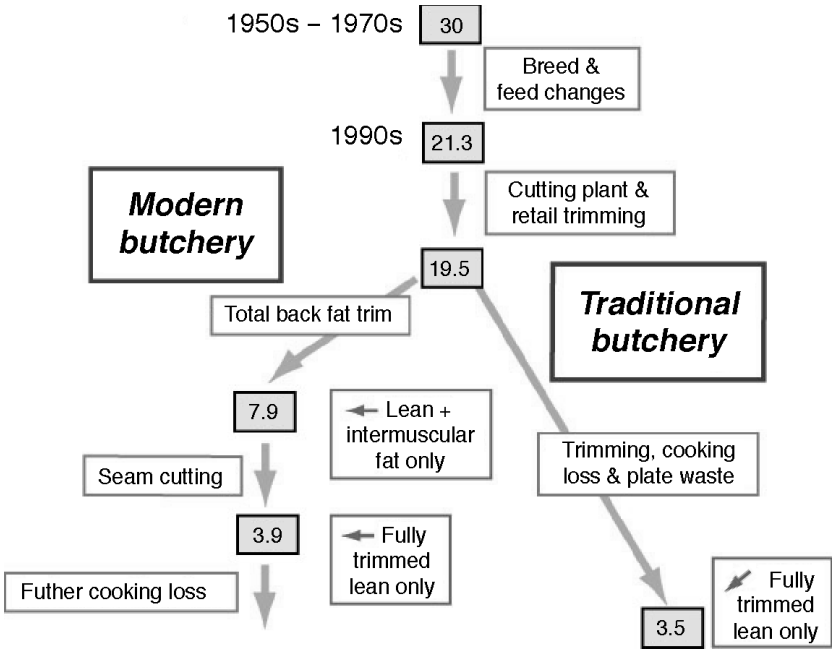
1950s – 1970s 30

Breed & feed changes

1990s 21.3

Modern butchery

Cutting plant & retail trimming

19.5

Traditional butchery

Total back fat trim

7.9

Lean + intermuscular fat only

Seam cutting

3.9

Fully trimmed lean only

Futher cooking loss

Trimming, cooking loss & plate waste

Fully trimmed lean only

3.5